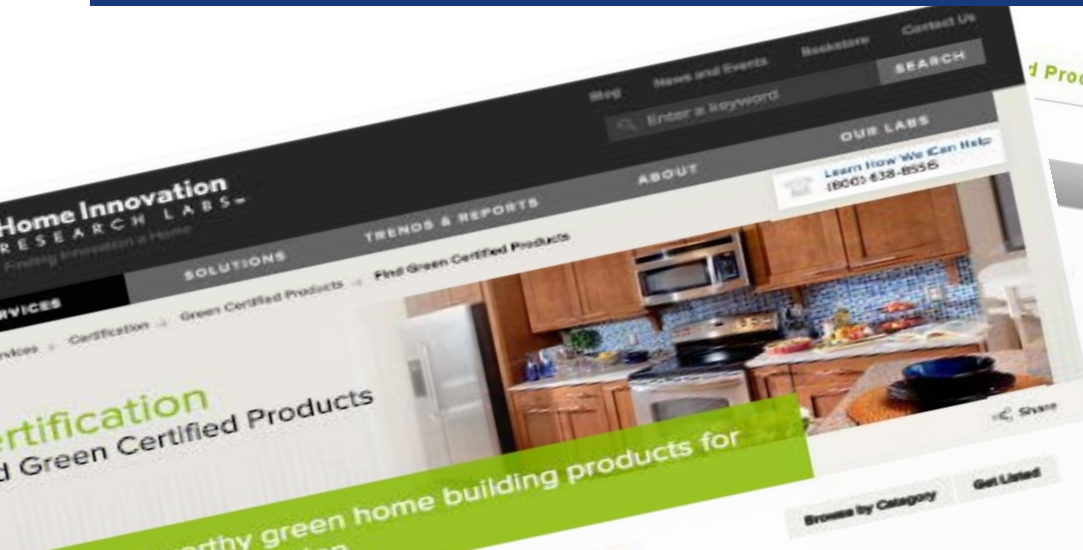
Blog News and Events Bookstore Contact Us

Enter a keyword SEARCH

Home Innovation RESEARCH LABS

Finding Innovation a Home

SERVICES SOLUTIONS TRENDS & REPORTS ABOUT OUR LABS

Learn How We Can Help (800) 638-8556

Services → Certification → Green Certified Products → Find Green Certified Products

Certification

Find Green Certified Products

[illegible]orthy green home building products for

Share

Browse by Category Get Listed

d Prod